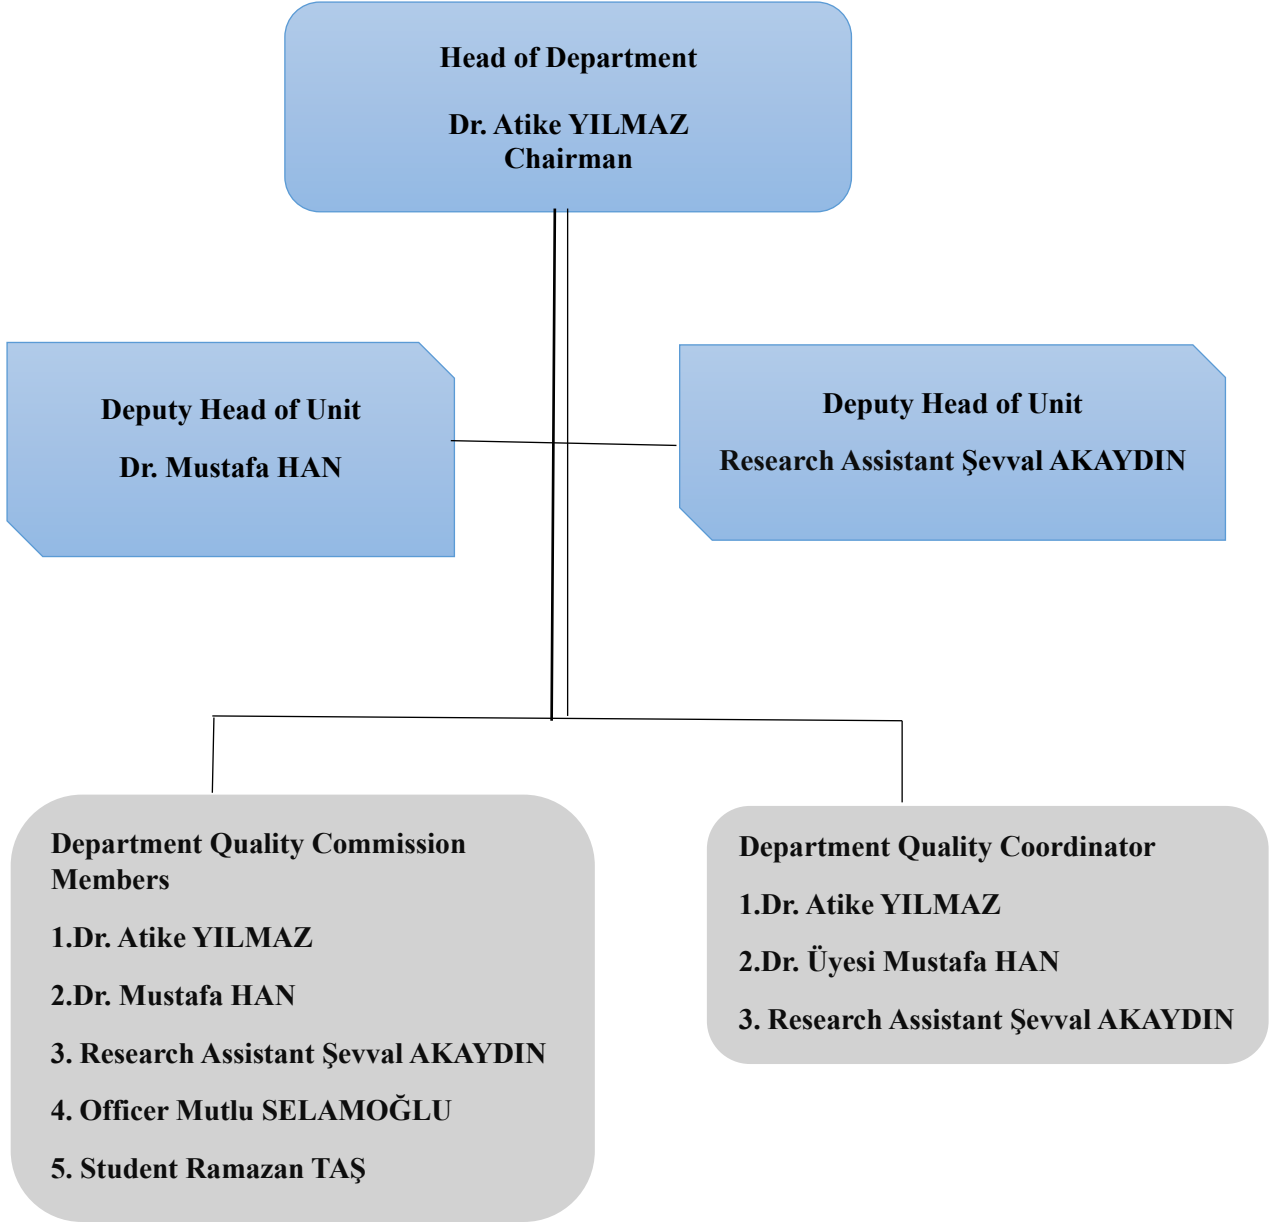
Head of Department

Dr. Atike YILMAZ
Chairman

Deputy Head of Unit

Dr. Mustafa HAN

Deputy Head of Unit

Research Assistant Şevval AKAYDIN

Department Quality Commission Members

1.Dr. Atike YILMAZ

2.Dr. Mustafa HAN

3. Research Assistant Şevval AKAYDIN

4. Officer Mutlu SELAMOĞLU

5. Student Ramazan TAŞ

Department Quality Coordinator

1.Dr. Atike YILMAZ

2.Dr. Üyesi Mustafa HAN

3. Research Assistant Şevval AKAYDIN